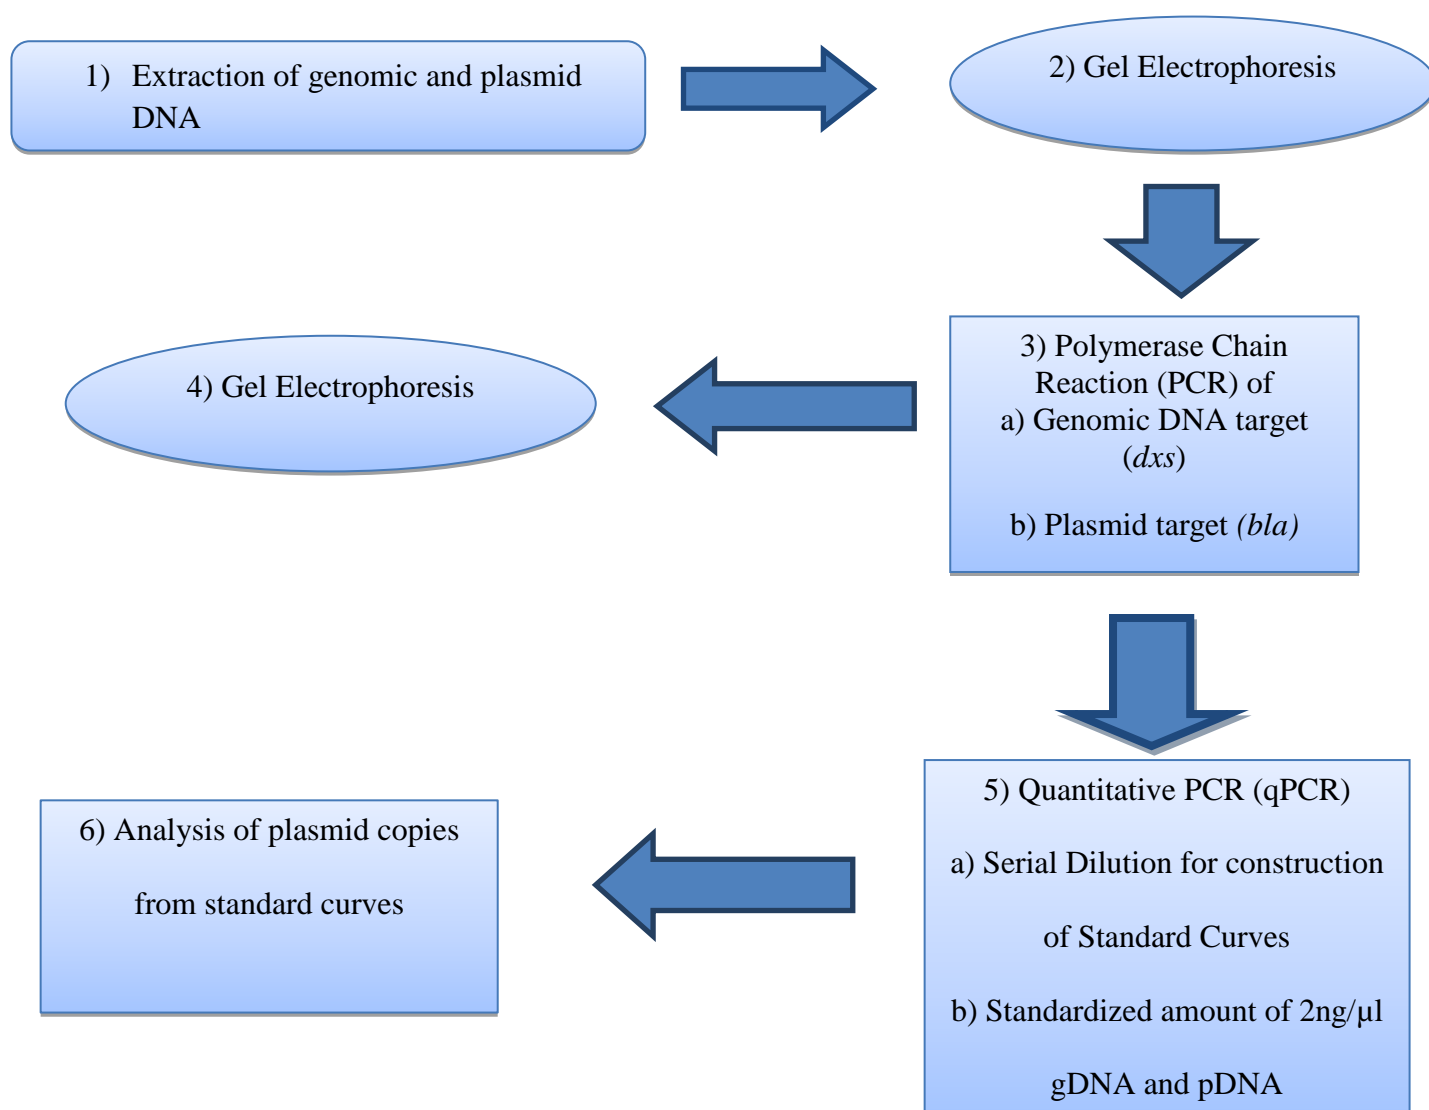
1) Extraction of genomic and plasmid DNA

2) Gel Electrophoresis

3) Polymerase Chain Reaction (PCR) of
a) Genomic DNA target (dxs)

b) Plasmid target (bla)

4) Gel Electrophoresis

5) Quantitative PCR (qPCR)

a) Serial Dilution for construction of Standard Curves

b) Standardized amount of 2ng/µl gDNA and pDNA

6) Analysis of plasmid copies from standard curves